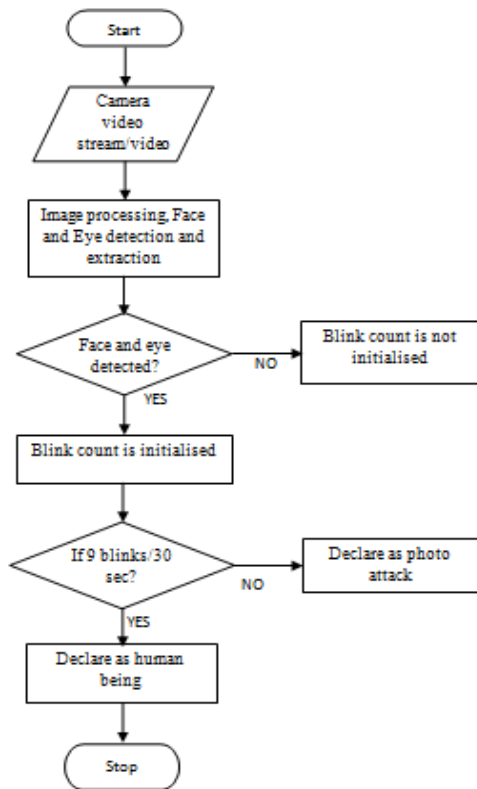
Start

Camera video stream/video

Image processing, Face and Eye detection and extraction

Face and eye detected?

NO

Blink count is not initialised

YES

Blink count is initialised

If 9 blinks/30 sec?

NO

Declare as photo attack

YES

Declare as human being

Stop